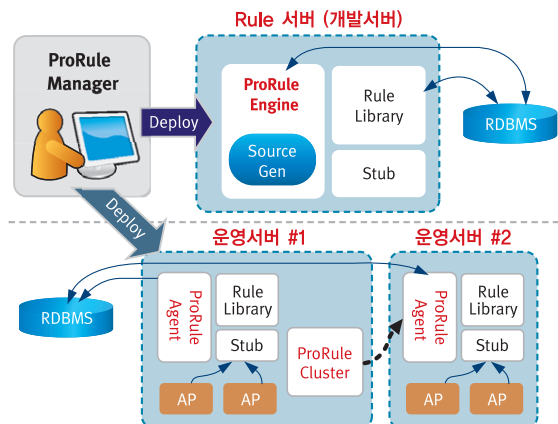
Rule 서버 (개발서버)

ProRule Manager

Deploy

ProRule Engine

Source Gen

Rule Library

Stub

RDBMS

Deploy

운영서버 #1

RDBMS

ProRule Agent

Rule Library

Stub

ProRule Cluster

AP

AP

운영서버 #2

ProRule Agent

Rule Library

Stub

AP

AP